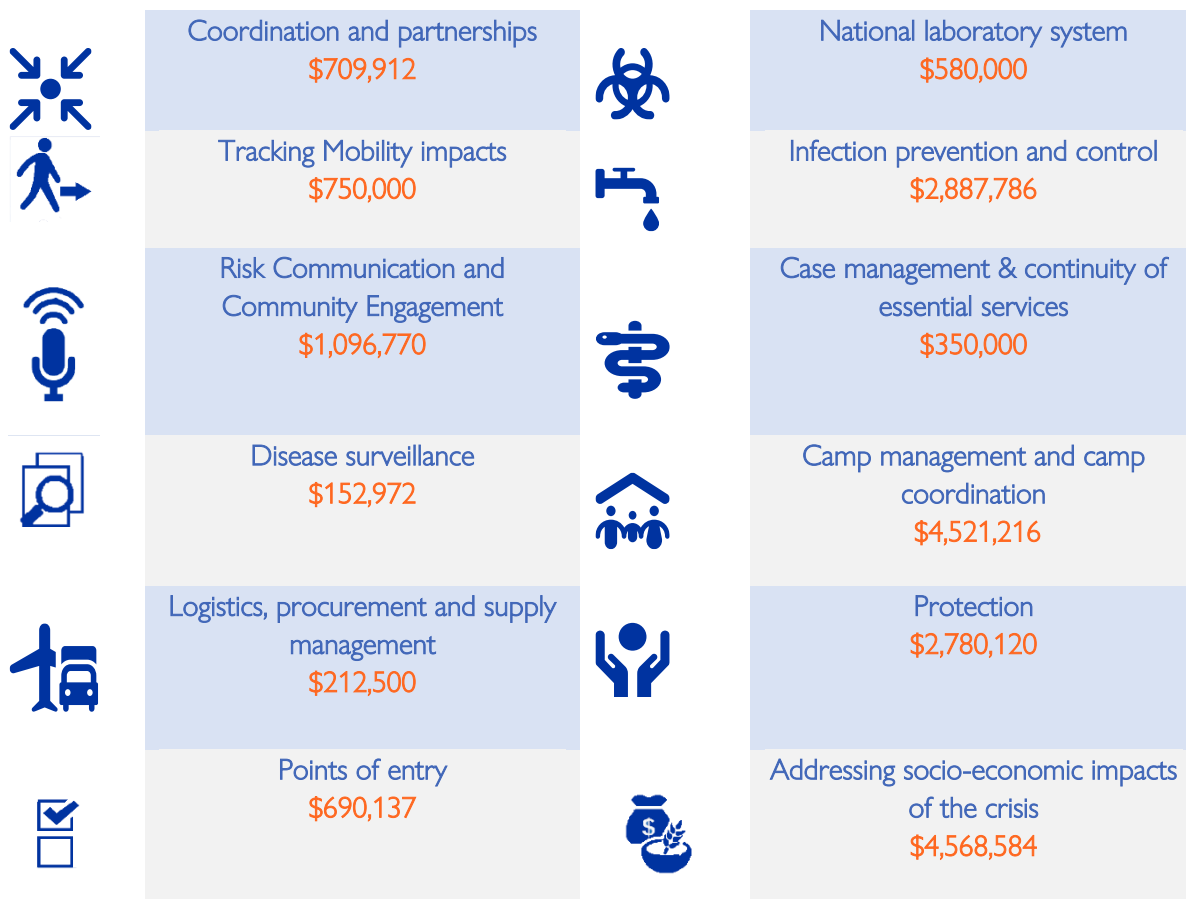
Coordination and partnerships
$709,912

Tracking Mobility impacts
$750,000

Risk Communication and Community Engagement
$1,096,770

Disease surveillance
$152,972

Logistics, procurement and supply management
$212,500

Points of entry
$690,137

National laboratory system
$580,000

Infection prevention and control
$2,887,786

Case management & continuity of essential services
$350,000

Camp management and camp coordination
$4,521,216

Protection
$2,780,120

Addressing socio-economic impacts of the crisis
$4,568,584

$